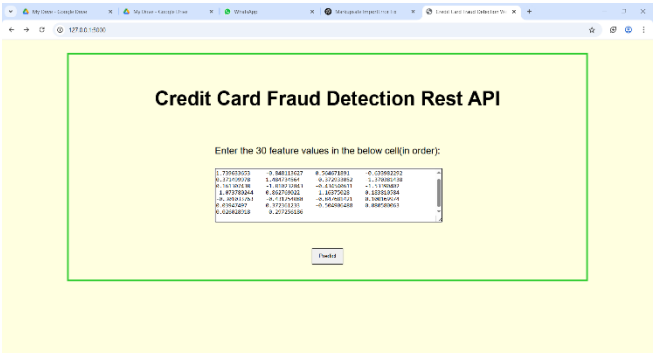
My Drive - Google Drive | My Drive - Google Drive | WhatsApp | Manipulate Import Ins Lo | Credit Card Fraud Detection W

127.0.0.1:5000

Credit Card Fraud Detection Rest API

Enter the 30 feature values in the below cell(in order):

1.739603635 -0.848135637 0.504678891 -0.635082293
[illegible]

Predict